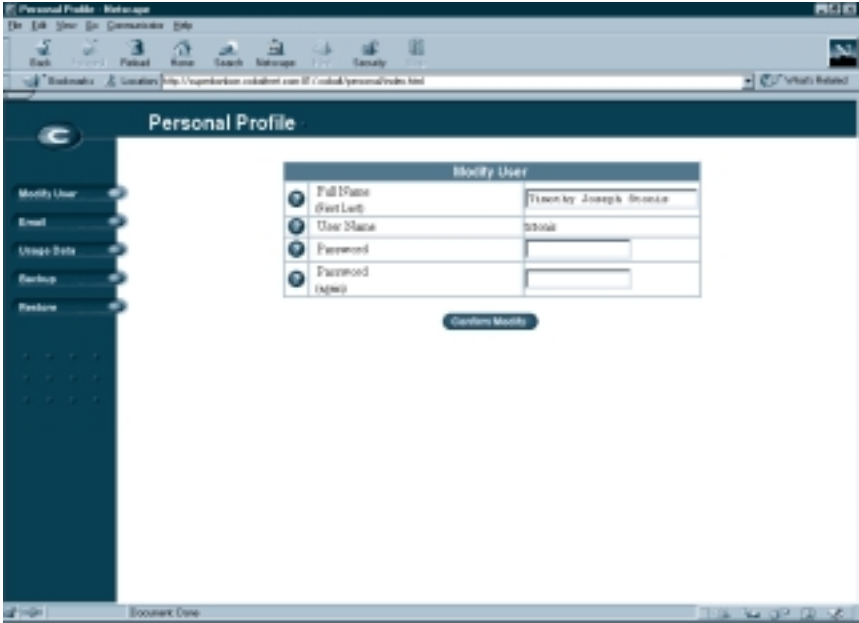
Personal Profile - Netscape

File Edit View Go Communicator Help

Back Forward Reload Home Search Netscape Print Security Stop

Bookmarks Location: http://superbarbie.cobalt.com:81/.cobalt/personal/index.html

What's Related

Personal Profile

Modify User

Email

Usage Data

Backup

Restore

| Modify User | |
|---|---|
| Full Name (First Last) | Timothy Joseph Stonis |
| User Name | tstonis |
| Password | |
| Password (again) | |

Confirm Modify

Document: Done